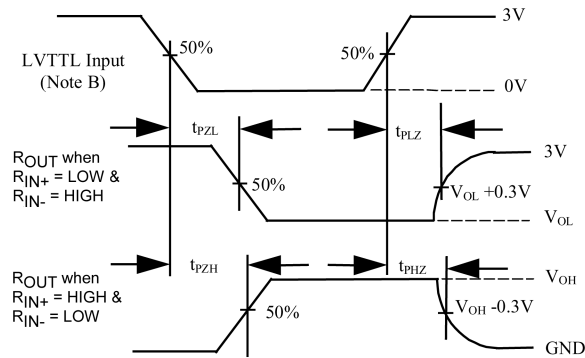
3V

LVTTL Input
(Note B)

50%

50%

0V

$t_{PZL}$

$t_{PLZ}$

3V

$R_{OUT}$ when
$R_{IN+}$ = LOW &
$R_{IN-}$ = HIGH

50%

$V_{OL}$ +0.3V

$V_{OL}$

$R_{OUT}$ when
$R_{IN+}$ = HIGH &
$R_{IN-}$ = LOW

$t_{PZH}$

$t_{PHZ}$

$V_{OH}$

$V_{OH}$ -0.3V

50%

GND